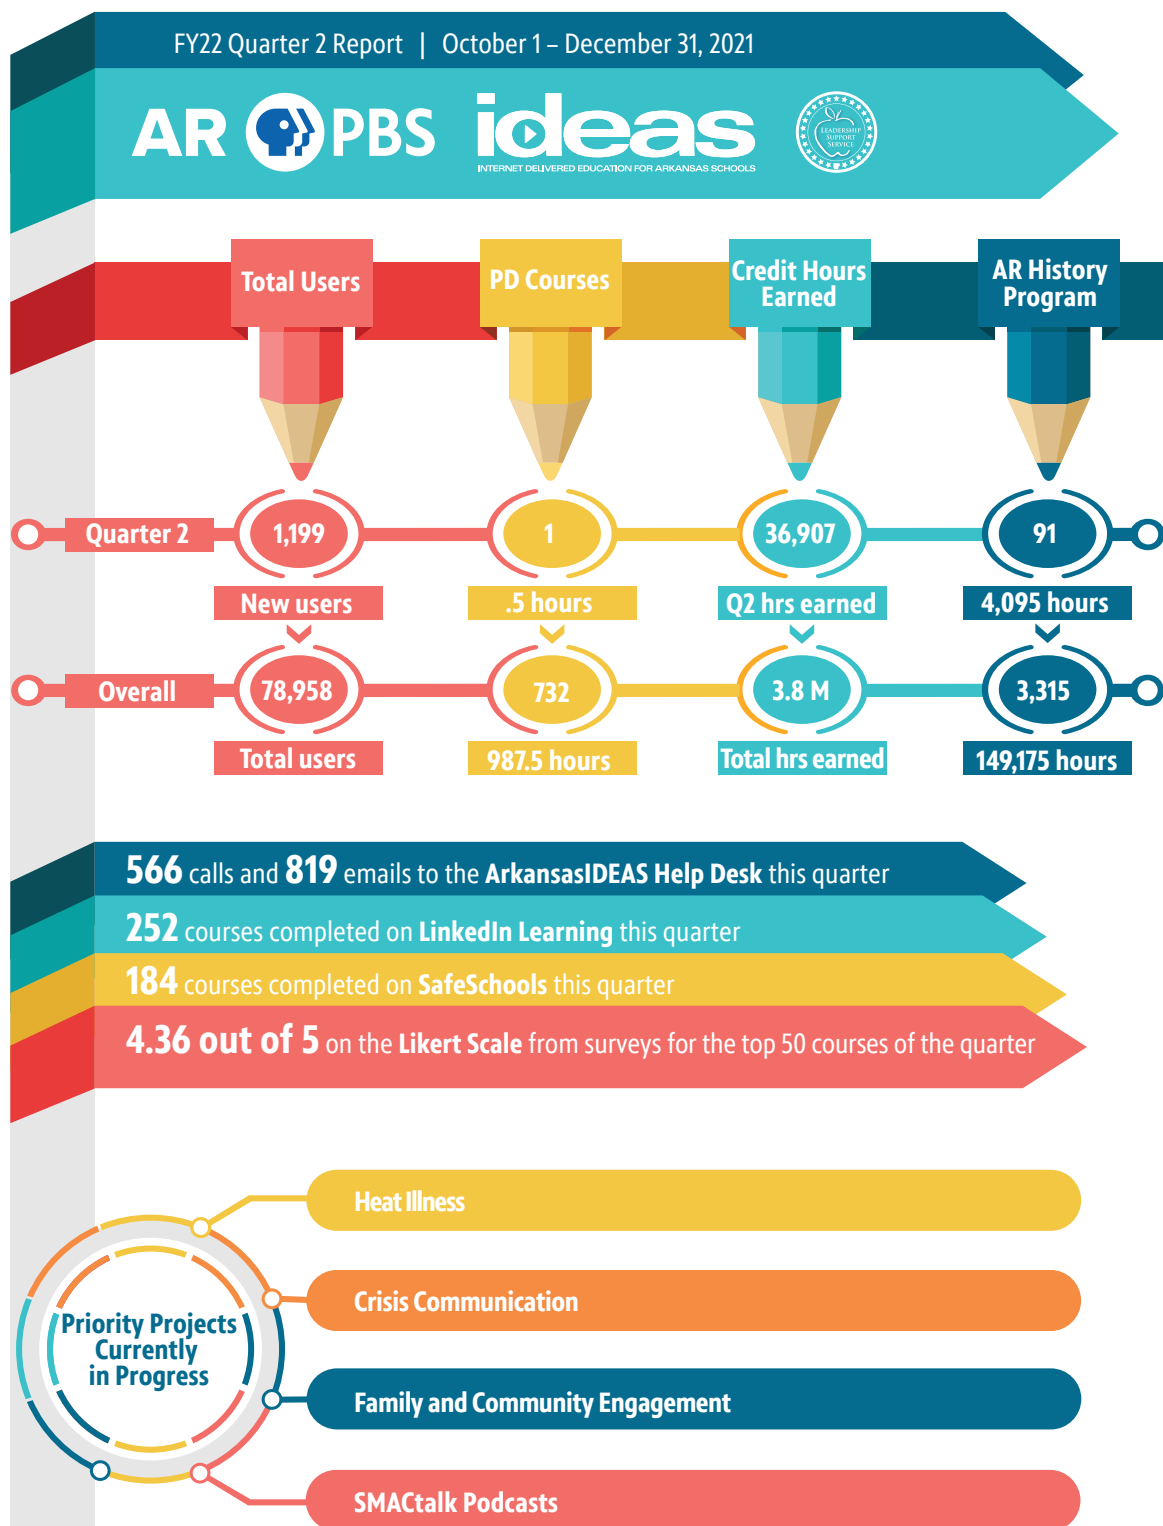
FY22 Quarter 2 Report | October 1 – December 31, 2021

AR PBS ideas
INTERNET DELIVERED EDUCATION FOR ARKANSAS SCHOOLS

LEADERSHIP SUPPORT SERVICE

| | Total Users | PD Courses | Credit Hours Earned | AR History Program |
|---|---|---|---|---|
| Quarter 2 | 1,199 | 1 | 36,907 | 91 |
| | New users | .5 hours | Q2 hrs earned | 4,095 hours |
| Overall | 78,958 | 732 | 3.8 M | 3,315 |
| | Total users | 987.5 hours | Total hrs earned | 149,175 hours |

566 calls and 819 emails to the ArkansasIDEAS Help Desk this quarter

252 courses completed on LinkedIn Learning this quarter

184 courses completed on SafeSchools this quarter

4.36 out of 5 on the Likert Scale from surveys for the top 50 courses of the quarter

Priority Projects Currently in Progress

Heat Illness

Crisis Communication

Family and Community Engagement

SMACtalk Podcasts